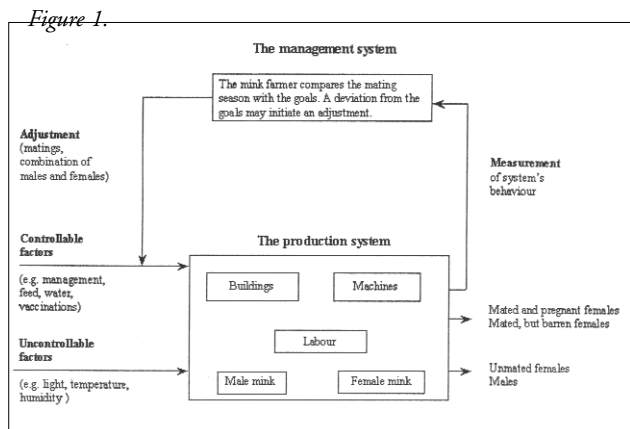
Figure 1.

The management system

The mink farmer compares the mating season with the goals. A deviation from the goals may initiate an adjustment.

Adjustment (matings, combination of males and females)

Measurement of system's behaviour

Controllable factors

(e.g. management, feed, water, vaccinations)

The production system

Buildings

Machines

Labour

Male mink

Female mink

Uncontrollable factors

(e.g. light, temperature, humidity )

Mated and pregnant females
Mated, but barren females

Unmated females
Males